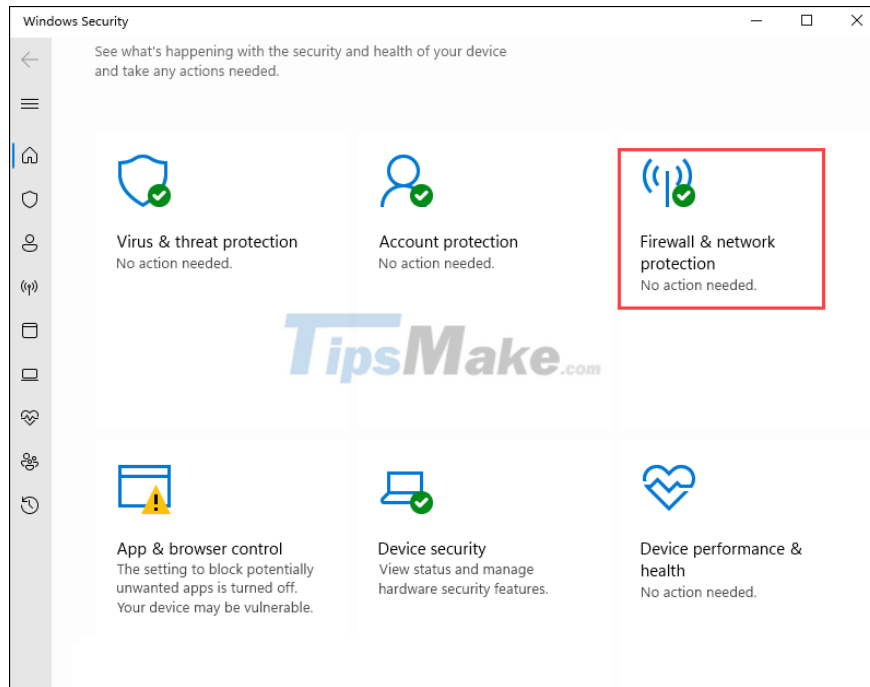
Windows Security

See what's happening with the security and health of your device and take any actions needed.

Virus & threat protection
No action needed.

Account protection
No action needed.

Firewall & network protection
No action needed.

TipsMake.com

App & browser control
The setting to block potentially unwanted apps is turned off. Your device may be vulnerable.

Device security
View status and manage hardware security features.

Device performance & health
No action needed.